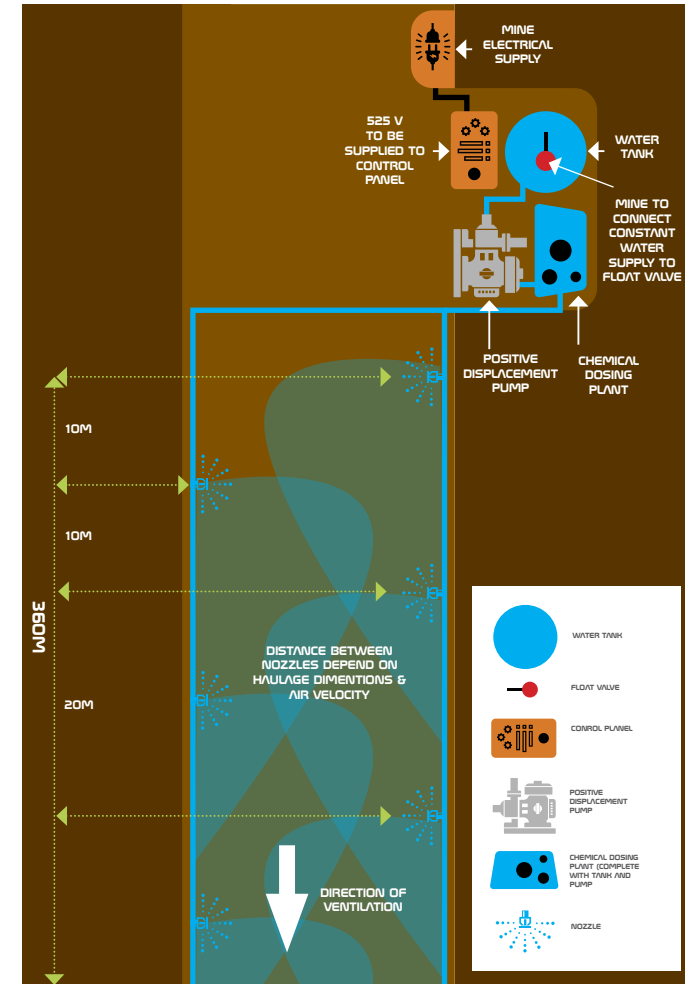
MINE ELECTRICAL SUPPLY

525 V TO BE SUPPLIED TO CONTROL PANEL

WATER TANK

MINE TO CONNECT CONSTANT WATER SUPPLY TO FLOAT VALVE

POSITIVE DISPLACEMENT PUMP

CHEMICAL DOSING PLANT

10M

10M

360M

20M

DISTANCE BETWEEN NOZZLES DEPEND ON HAULAGE DIMENTIONS & AIR VELOCITY

DIRECTION OF VENTILATION

WATER TANK

FLOAT VALVE

CONROL PLANEL

POSITIVE DISPLACEMENT PUMP

CHEMICAL DOSING PLANT (COMPLETE WITH TANK AND PUMP

NOZZLE